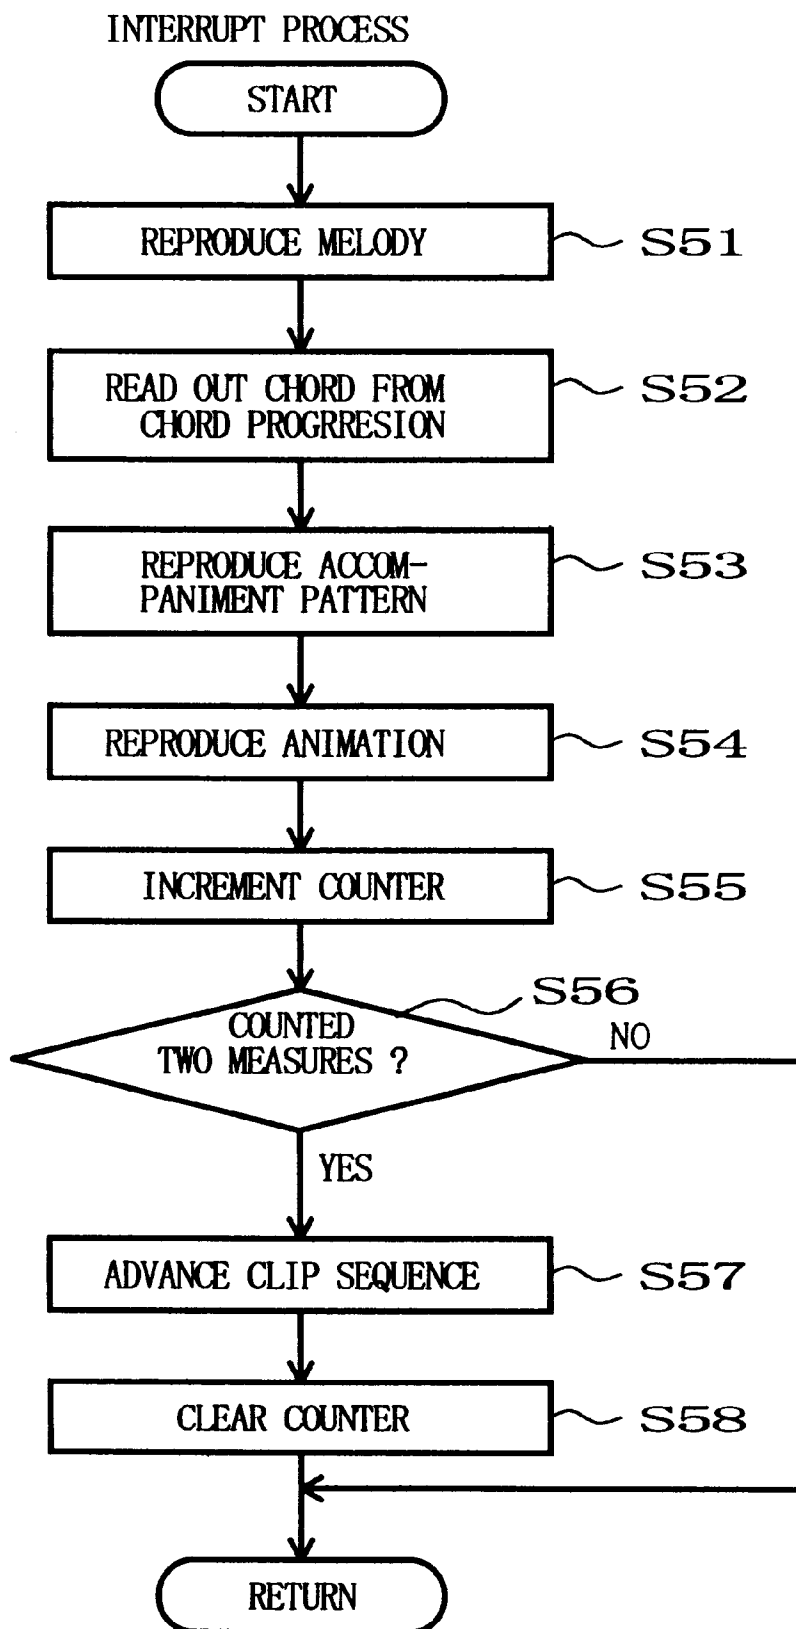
INTERRUPT PROCESS

START

REPRODUCE MELODY

S51

READ OUT CHORD FROM CHORD PROGRRESION

S52

REPRODUCE ACCOMPANIMENT PATTERN

S53

REPRODUCE ANIMATION

S54

INCREMENT COUNTER

S55

S56

COUNTED TWO MEASURES ?

NO

YES

ADVANCE CLIP SEQUENCE

S57

CLEAR COUNTER

S58

RETURN